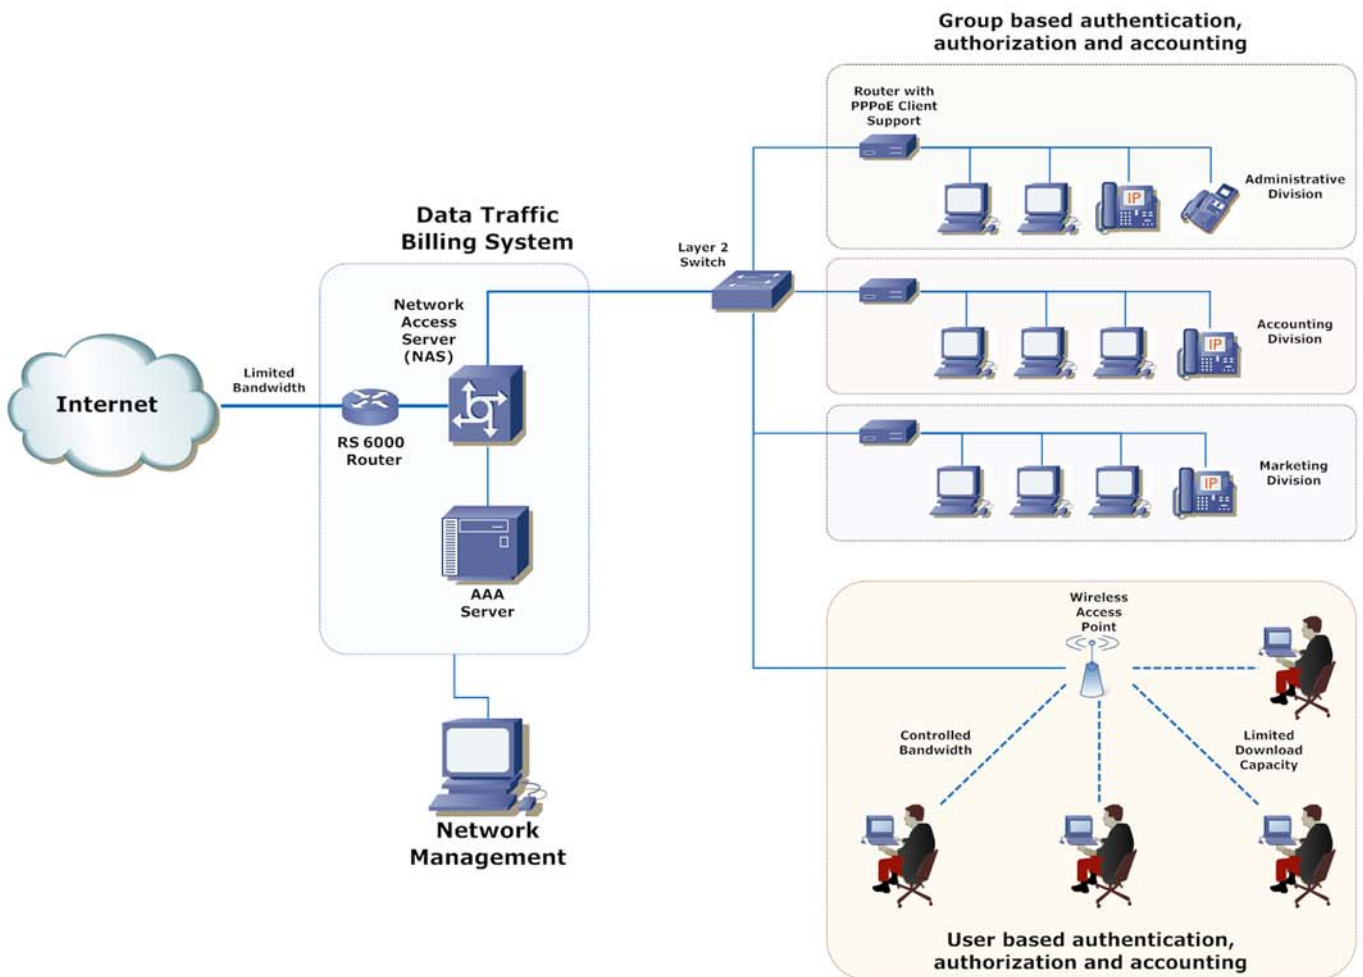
Group based authentication, authorization and accounting

Router with PPPoE Client Support

IP

Administrative Division

Data Traffic Billing System

Layer 2 Switch

Network Access Server (NAS)

IP

Accounting Division

Internet

Limited Bandwidth

RS 6000 Router

IP

Marketing Division

AAA Server

Wireless Access Point

Controlled Bandwidth

Limited Download Capacity

Network Management

User based authentication, authorization and accounting